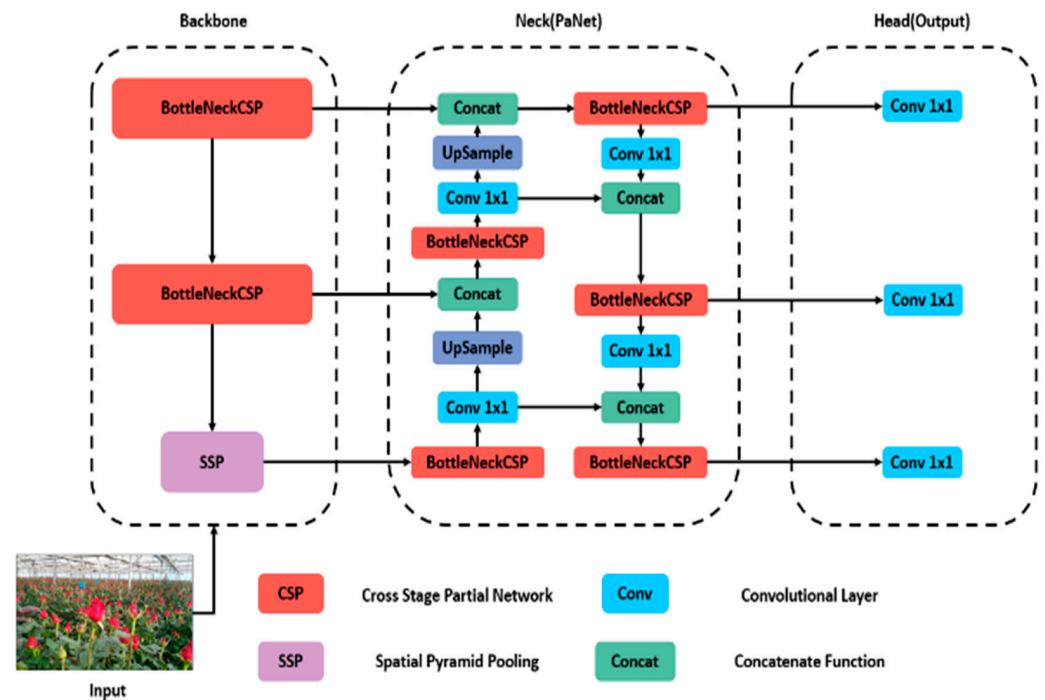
Backbone

Neck(PaNet)

Head(Output)

BottleNeckCSP

Concat

BottleNeckCSP

Conv 1x1

UpSample

Conv 1x1

Conv 1x1

Concat

BottleNeckCSP

BottleNeckCSP

Concat

BottleNeckCSP

Conv 1x1

UpSample

Conv 1x1

Conv 1x1

Concat

SSP

BottleNeckCSP

BottleNeckCSP

Conv 1x1

Input

CSP Cross Stage Partial Network

Conv Convolutional Layer

SSP Spatial Pyramid Pooling

Concat Concatenate Function